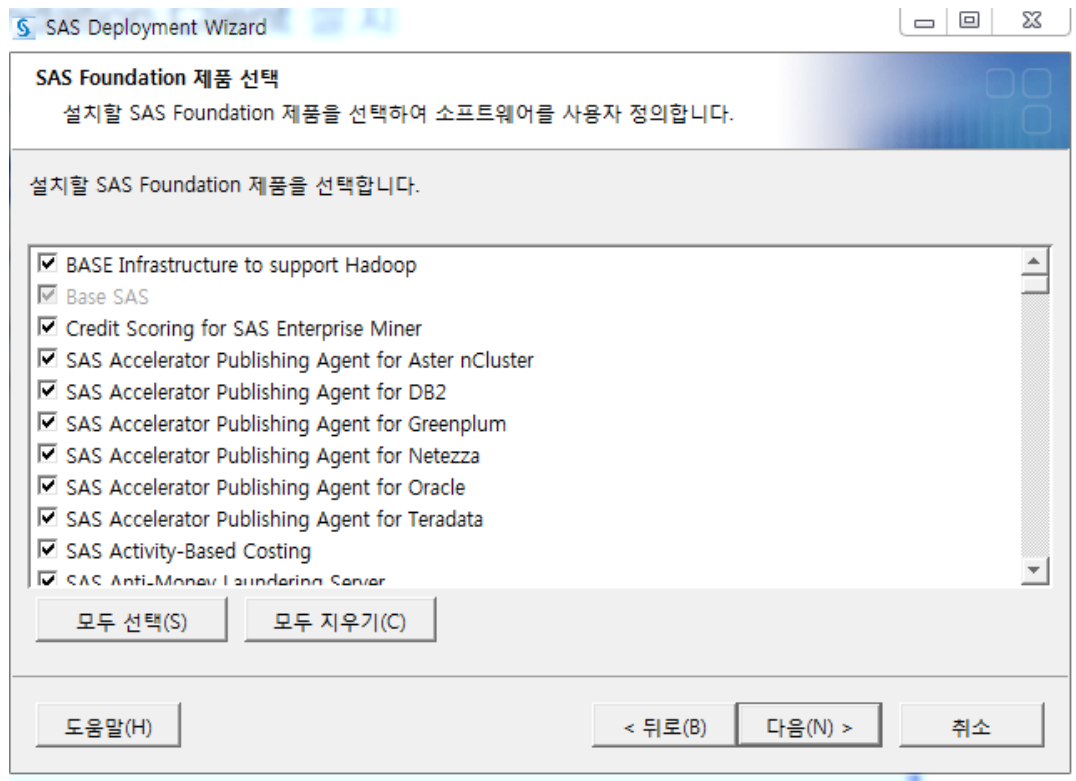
SAS Deployment Wizard

SAS Foundation 제품 선택
설치할 SAS Foundation 제품을 선택하여 소프트웨어를 사용자 정의합니다.

설치할 SAS Foundation 제품을 선택합니다.

☑ BASE Infrastructure to support Hadoop
☑ Base SAS
☑ Credit Scoring for SAS Enterprise Miner
☑ SAS Accelerator Publishing Agent for Aster nCluster
☑ SAS Accelerator Publishing Agent for DB2
☑ SAS Accelerator Publishing Agent for Greenplum
☑ SAS Accelerator Publishing Agent for Netezza
☑ SAS Accelerator Publishing Agent for Oracle
☑ SAS Accelerator Publishing Agent for Teradata
☑ SAS Activity-Based Costing
☑ SAS Anti-Money Laundering Server

모두 선택(S) 모두 지우기(C)

도움말(H) < 뒤로(B) 다음(N) > 취소